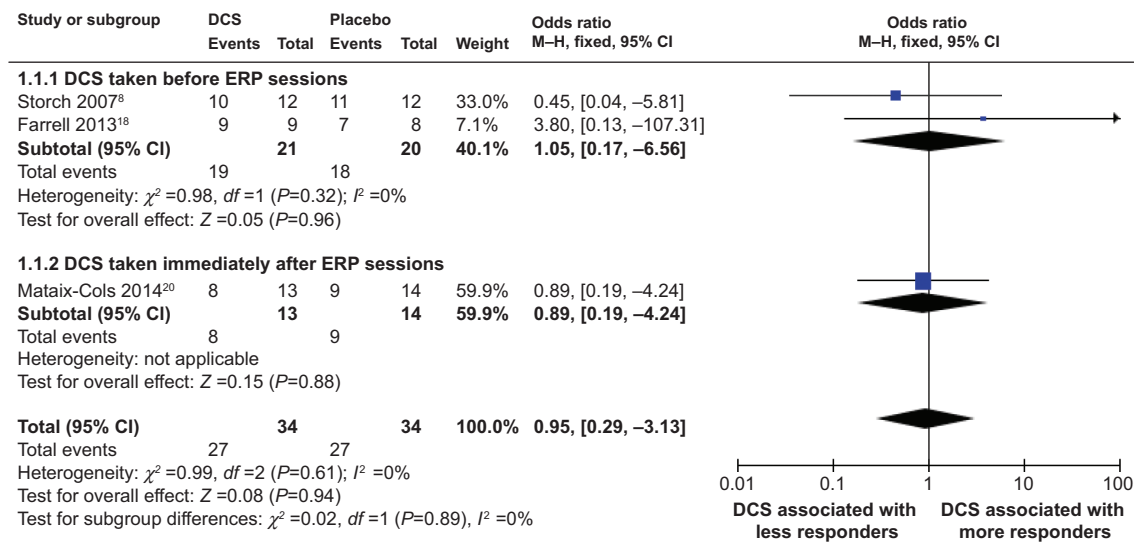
| Study or subgroup | DCS Events | DCS Total | Placebo Events | Placebo Total | Weight | Odds ratio M–H, fixed, 95% CI |
|---|---|---|---|---|---|---|
| **1.1.1 DCS taken before ERP sessions** | | | | | | |
| Storch 2007$^{8}$ | 10 | 12 | 11 | 12 | 33.0% | 0.45, [0.04, –5.81] |
| Farrell 2013$^{18}$ | 9 | 9 | 7 | 8 | 7.1% | 3.80, [0.13, –107.31] |
| **Subtotal (95% CI)** | | **21** | | **20** | **40.1%** | **1.05, [0.17, –6.56]** |
| Total events | 19 | | 18 | | | |
| Heterogeneity: $\chi^2$ =0.98, *df* =1 (*P*=0.32); $I^2$ =0% | | | | | | |
| Test for overall effect: *Z* =0.05 (*P*=0.96) | | | | | | |
| **1.1.2 DCS taken immediately after ERP sessions** | | | | | | |
| Mataix-Cols 2014$^{20}$ | 8 | 13 | 9 | 14 | 59.9% | 0.89, [0.19, –4.24] |
| **Subtotal (95% CI)** | | **13** | | **14** | **59.9%** | **0.89, [0.19, –4.24]** |
| Total events | 8 | | 9 | | | |
| Heterogeneity: not applicable | | | | | | |
| Test for overall effect: *Z* =0.15 (*P*=0.88) | | | | | | |
| **Total (95% CI)** | | **34** | | **34** | **100.0%** | **0.95, [0.29, –3.13]** |
| Total events | 27 | | 27 | | | |
| Heterogeneity: $\chi^2$ =0.99, *df* =2 (*P*=0.61); $I^2$ =0% | | | | | | |
| Test for overall effect: *Z* =0.08 (*P*=0.94) | | | | | | |
| Test for subgroup differences: $\chi^2$ =0.02, *df* =1 (*P*=0.89), $I^2$ =0% | | | | | | |

Odds ratio
M–H, fixed, 95% CI

0.01 0.1 1 10 100

DCS associated with less responders

DCS associated with more responders